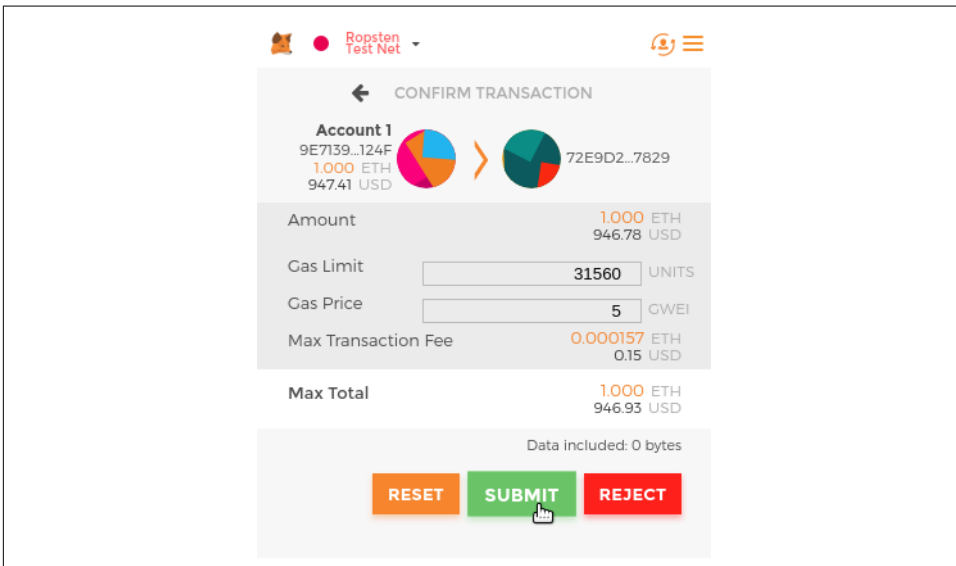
Ropsten Test Net

CONFIRM TRANSACTION

Account 1
9E7139...124F
1.000 ETH
947.41 USD

72E9D2...7829

Amount 1.000 ETH 946.78 USD

Gas Limit 31560 UNITS

Gas Price 5 GWEI

Max Transaction Fee 0.000157 ETH 0.15 USD

Max Total 1.000 ETH 946.93 USD

Data included: 0 bytes

RESET SUBMIT REJECT